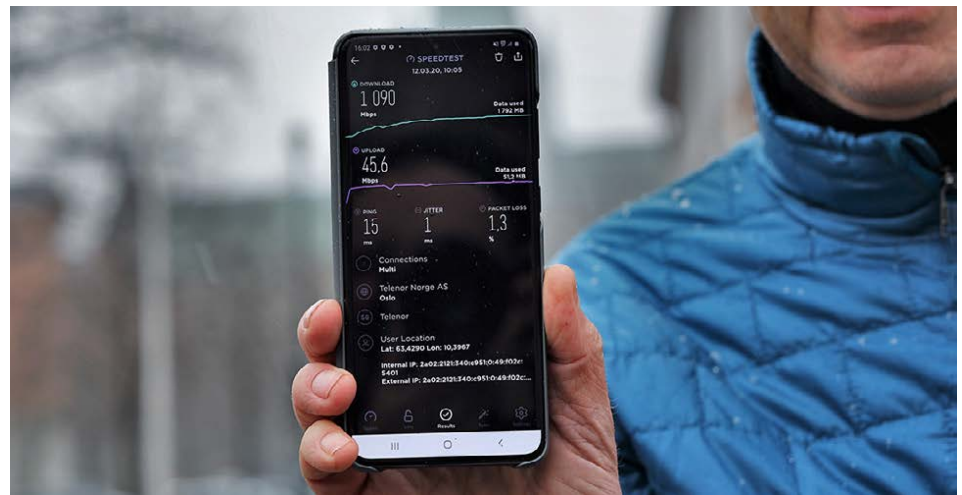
16:02

SPEEDTEST
12.03.20, 10:05

DOWNLOAD
1 090
Mbps
Data used
1 792 MB

UPLOAD
45,6
Mbps
Data used
51,3 MB

PING
15
ms

JITTER
1
ms

PACKET LOSS
1,3
%

Connections
Multi

Telenor Norge AS
Oslo

Telenor

User Location
Lat: 63,4290 Lon: 10,3967

Internal IP: 2a02:2121:340:c951:0:49:f02e:5401
External IP: 2a02:2121:340:c951:0:49:f02c...

Results